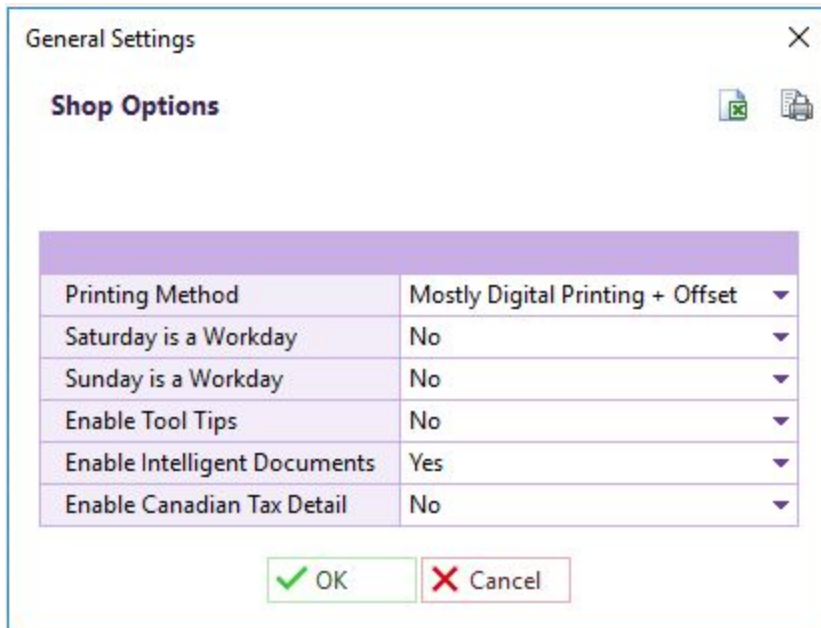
General Settings

Shop Options

| | |
|---|---|
| Printing Method | Mostly Digital Printing + Offset |
| Saturday is a Workday | No |
| Sunday is a Workday | No |
| Enable Tool Tips | No |
| Enable Intelligent Documents | Yes |
| Enable Canadian Tax Detail | No |

OK Cancel